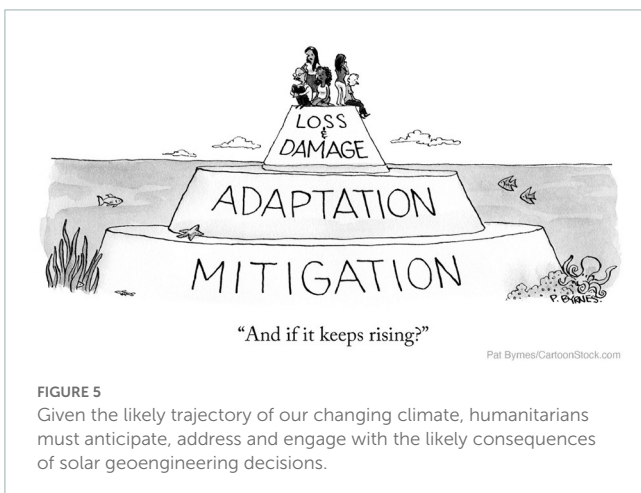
LOSS & DAMAGE

ADAPTATION

MITIGATION

P. BYRNES

"And if it keeps rising?"

Pat Byrnes/CartoonStock.com

FIGURE 5
Given the likely trajectory of our changing climate, humanitarians must anticipate, address and engage with the likely consequences of solar geoengineering decisions.